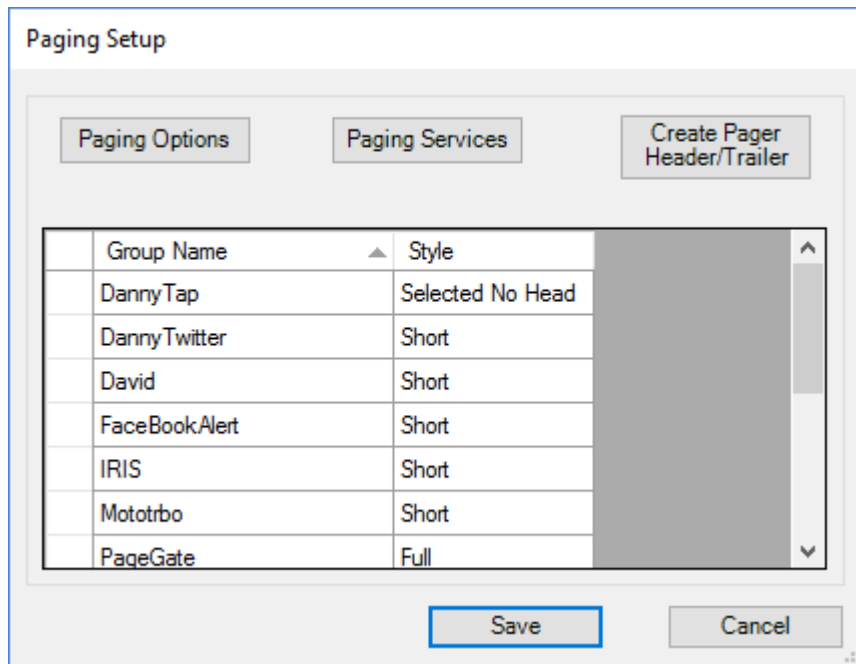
Paging Setup

Paging Options

Paging Services

Create Pager Header/Trailer

| | Group Name | Style |
|---|---|---|
| | DannyTap | Selected No Head |
| | DannyTwitter | Short |
| | David | Short |
| | FaceBookAlert | Short |
| | IRIS | Short |
| | Mototrbo | Short |
| | PageGate | Full |

Save

Cancel